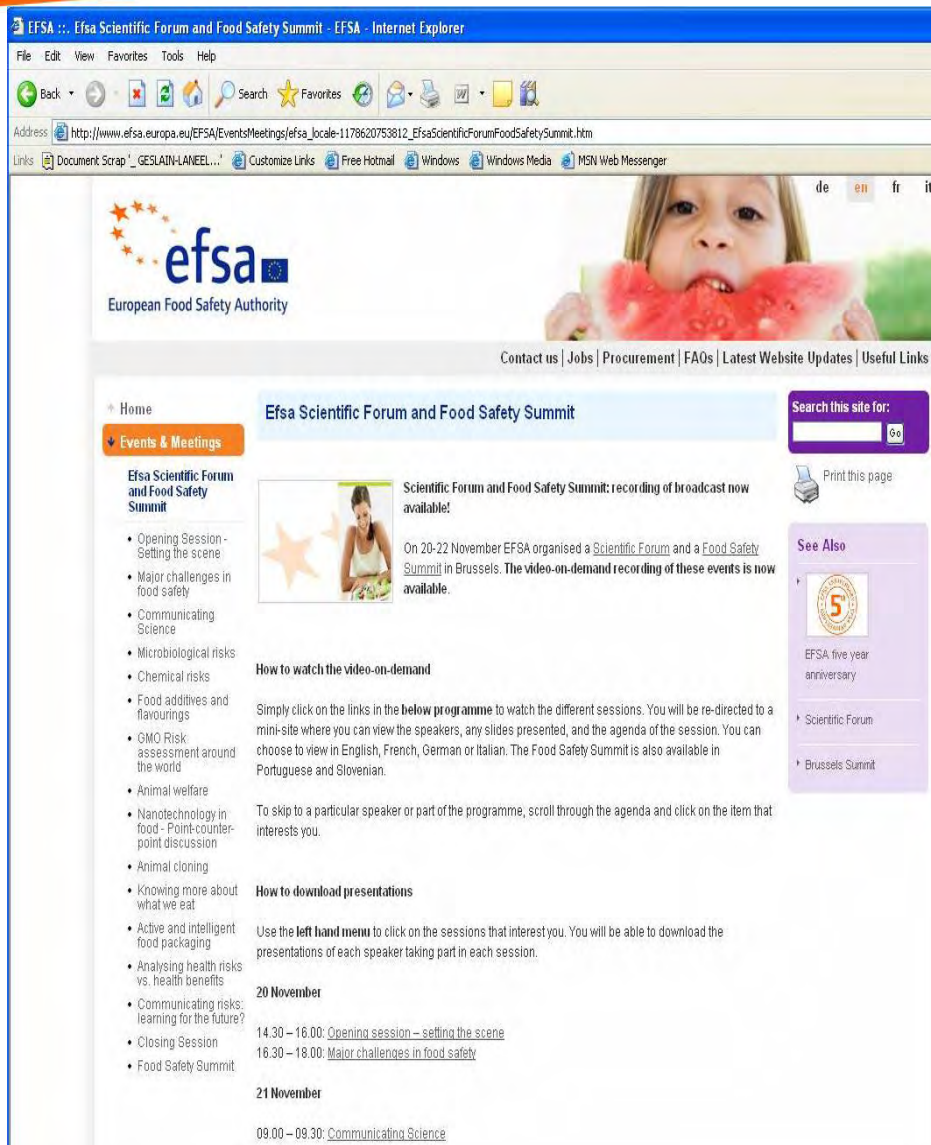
EFSA ::. Efsa Scientific Forum and Food Safety Summit - EFSA - Internet Explorer

File Edit View Favorites Tools Help

Back Search Favorites

Address http://www.efsa.europa.eu/EFSA/EventsMeetings/efsa_locale-1178620753812_EfsaScientificForumFoodSafetySummit.htm

Links Document Scrap '_GESLAIN-LANEEL...' Customize Links Free Hotmail Windows Windows Media MSN Web Messenger

de en fr it

efsa

European Food Safety Authority

Contact us | Jobs | Procurement | FAQs | Latest Website Updates | Useful Links

Home

Events & Meetings

Efsa Scientific Forum and Food Safety Summit

- Opening Session - Setting the scene
- Major challenges in food safety
- Communicating Science
- Microbiological risks
- Chemical risks
- Food additives and flavourings
- GMO Risk assessment around the world
- Animal welfare
- Nanotechnology in food - Point-counter-point discussion
- Animal cloning
- Knowing more about what we eat
- Active and intelligent food packaging
- Analysing health risks vs. health benefits
- Communicating risks: learning for the future?
- Closing Session
- Food Safety Summit

Efsa Scientific Forum and Food Safety Summit

Scientific Forum and Food Safety Summit: recording of broadcast now available!

On 20-22 November EFSA organised a Scientific Forum and a Food Safety Summit in Brussels. The video-on-demand recording of these events is now available.

How to watch the video-on-demand

Simply click on the links in the below programme to watch the different sessions. You will be re-directed to a mini-site where you can view the speakers, any slides presented, and the agenda of the session. You can choose to view in English, French, German or Italian. The Food Safety Summit is also available in Portuguese and Slovenian.

To skip to a particular speaker or part of the programme, scroll through the agenda and click on the item that interests you.

How to download presentations

Use the left hand menu to click on the sessions that interest you. You will be able to download the presentations of each speaker taking part in each session.

20 November

14.30 – 16.00: Opening session – setting the scene
16.30 – 18.00: Major challenges in food safety

21 November

09.00 – 09.30: Communicating Science

Search this site for:
Go

Print this page

See Also

5

EFSA five year anniversary

Scientific Forum

Brussels Summit